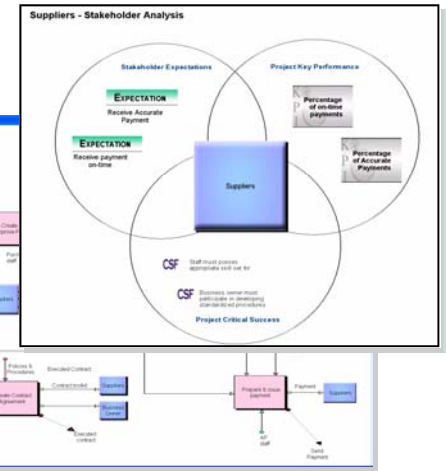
Suppliers - Stakeholder Analysis

Stakeholder Expectations

EXPECTATION
Receive Accurate Payment

EXPECTATION
Receive payment on-time

Project Key Performance

Percentage of on-time payments

Percentage of Accurate Payments

Suppliers

CSF Staff must posses appropriate skill set for

CSF Business owner must participate in developing standardized procedures

Project Critical Success

Policies & Procedures

Executed Contract

Contract model

Suppliers

Business Owner

Executed contract

Prepare & issue payment

Payment

Suppliers

AP staff

Send Payment